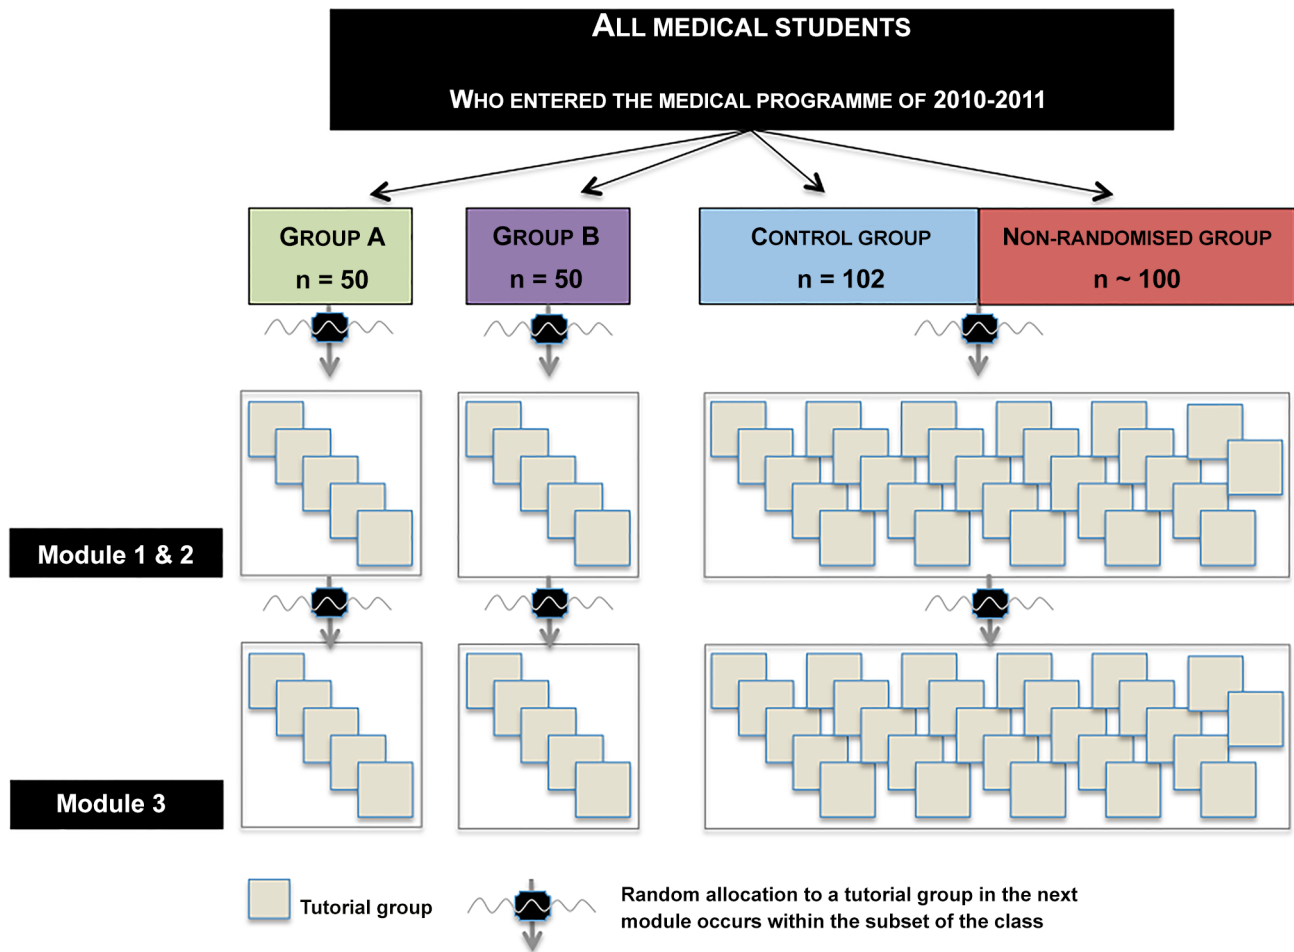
ALL MEDICAL STUDENTS

WHO ENTERED THE MEDICAL PROGRAMME OF 2010-2011

GROUP A
n = 50

GROUP B
n = 50

CONTROL GROUP
n = 102

NON-RANDOMISED GROUP
n ~ 100

Module 1 & 2

Module 3

Tutorial group

Random allocation to a tutorial group in the next module occurs within the subset of the class